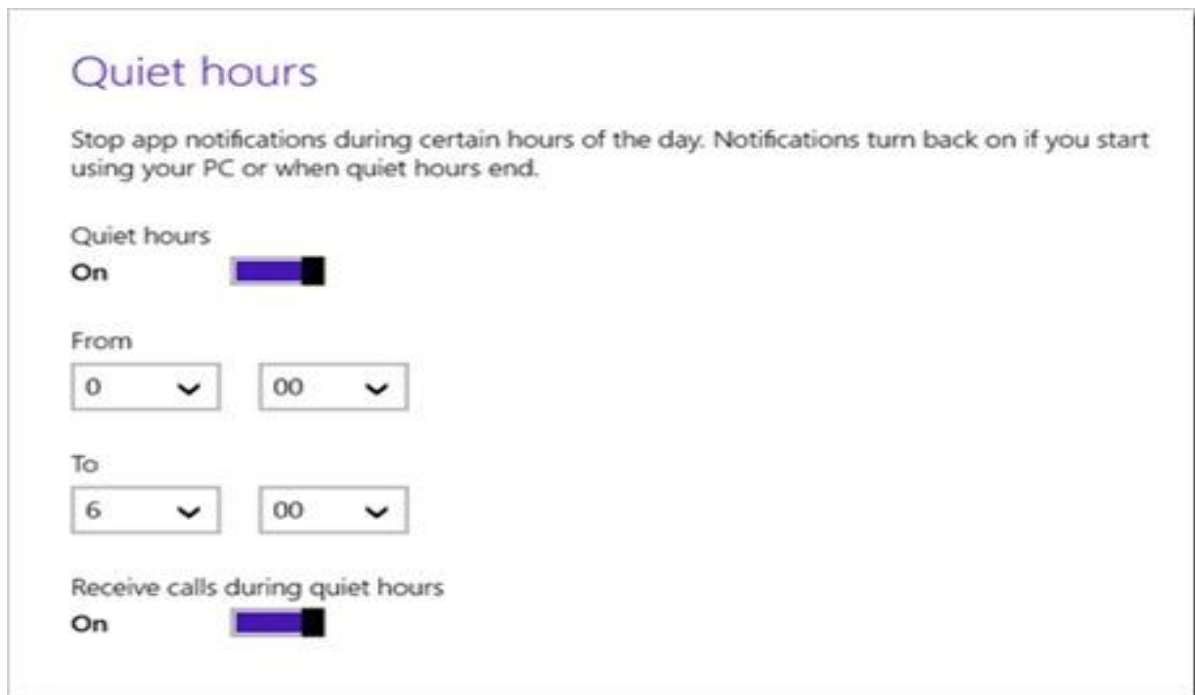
Quiet hours

Stop app notifications during certain hours of the day. Notifications turn back on if you start using your PC or when quiet hours end.

Quiet hours
On

From
0
00

To
6
00

Receive calls during quiet hours
On